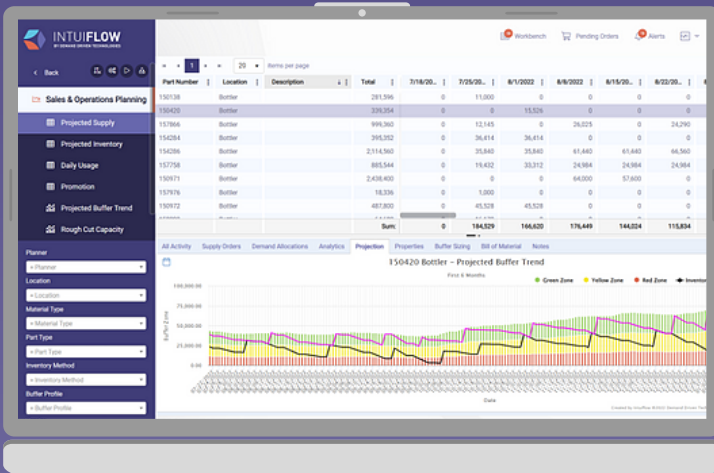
INTUIFLOW
BY DEMAND DRIVEN TECHNOLOGIES

Back

Sales & Operations Planning

Projected Supply

Projected Inventory

Daily Usage

Promotion

Projected Buffer Trend

Rough Cut Capacity

Planner
» Planner

Location
» Location

Material Type
» Material Type

Part Type
» Part Type

Inventory Method
» Inventory Method

Buffer Profile
» Buffer Profile

Workbench Pending Orders Alerts

1 20 items per page

| Part Number | Location | Description | Total | 7/18/20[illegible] | 7/25/20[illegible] | 8/1/2022 | 8/8/2022 | 8/15/20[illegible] | 8/22/20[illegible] |
|---|---|---|---|---|---|---|---|---|---|
| 150138 | Bottler | | 281,596 | 0 | 11,000 | 0 | 0 | 0 | 0 |
| 150420 | Bottler | | 339,354 | 0 | 0 | 15,526 | 0 | 0 | 0 |
| 157866 | Bottler | | 999,360 | 0 | 12,145 | 0 | 26,025 | 0 | 24,290 |
| 154284 | Bottler | | 395,352 | 0 | 36,414 | 36,414 | 0 | 0 | 0 |
| 154286 | Bottler | | 2,114,560 | 0 | 35,840 | 35,840 | 61,440 | 61,440 | 66,560 |
| 157758 | Bottler | | 885,544 | 0 | 19,432 | 33,312 | 24,984 | 24,984 | 24,984 |
| 150971 | Bottler | | 2,438,400 | 0 | 0 | 0 | 64,000 | 57,600 | 0 |
| 157976 | Bottler | | 18,336 | 0 | 1,000 | 0 | 0 | 0 | 0 |
| 150972 | Bottler | | 487,800 | 0 | 45,528 | 45,528 | 0 | 0 | 0 |
| | | Sum: | | 0 | 184,529 | 166,620 | 176,449 | 144,024 | 115,834 |

All Activity Supply Orders Demand Allocations Analytics Projection Properties Buffer Sizing Bill of Material Notes

150420 Bottler – Projected Buffer Trend
First 6 Months

Green Zone Yellow Zone Red Zone Inventory

100,000.00
75,000.00
50,000.00
25,000.00

Buffer Zone

Date